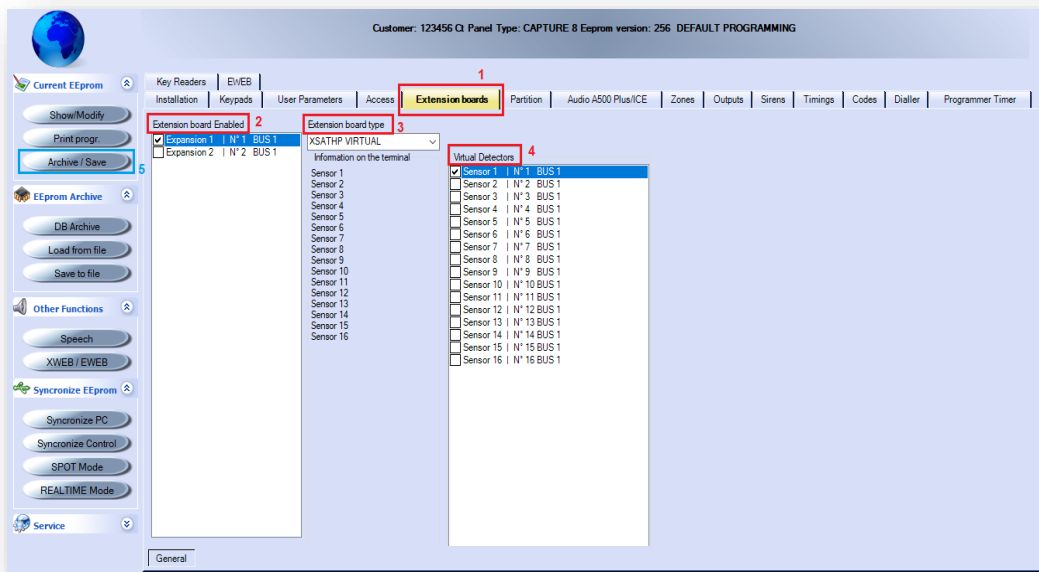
Customer: 123456 Q Panel Type: CAPTURE 8 Eeprom version: 256 DEFAULT PROGRAMMING

Current EEprom
Show/Modify
Print progr.
Archive / Save
5
EEprom Archive
DB Archive
Load from file
Save to file
Other Functions
Speech
XWEB / EWEB
Syncronize EEprom
Syncronize PC
Syncronize Control
SPOT Mode
REALTIME Mode
Service

Key Readers | EWEB
Installation | Keypads | User Parameters | Access | Extension boards | Partition | Audio A500 Plus/ICE | Zones | Outputs | Sirens | Timings | Codes | Dialler | Programmer Timer
1

Extension board Enabled 2
Expansion 1 | N° 1 BUS 1
Expansion 2 | N° 2 BUS 1

Extension board type 3
XSATHP VIRTUAL
Information on the terminal
Sensor 1
Sensor 2
Sensor 3
Sensor 4
Sensor 5
Sensor 6
Sensor 7
Sensor 8
Sensor 9
Sensor 10
Sensor 11
Sensor 12
Sensor 13
Sensor 14
Sensor 15
Sensor 16

Virtual Detectors 4
Sensor 1 | N° 1 BUS 1
Sensor 2 | N° 2 BUS 1
Sensor 3 | N° 3 BUS 1
Sensor 4 | N° 4 BUS 1
Sensor 5 | N° 5 BUS 1
Sensor 6 | N° 6 BUS 1
Sensor 7 | N° 7 BUS 1
Sensor 8 | N° 8 BUS 1
Sensor 9 | N° 9 BUS 1
Sensor 10 | N° 10 BUS 1
Sensor 11 | N° 11 BUS 1
Sensor 12 | N° 12 BUS 1
Sensor 13 | N° 13 BUS 1
Sensor 14 | N° 14 BUS 1
Sensor 15 | N° 15 BUS 1
Sensor 16 | N° 16 BUS 1

General